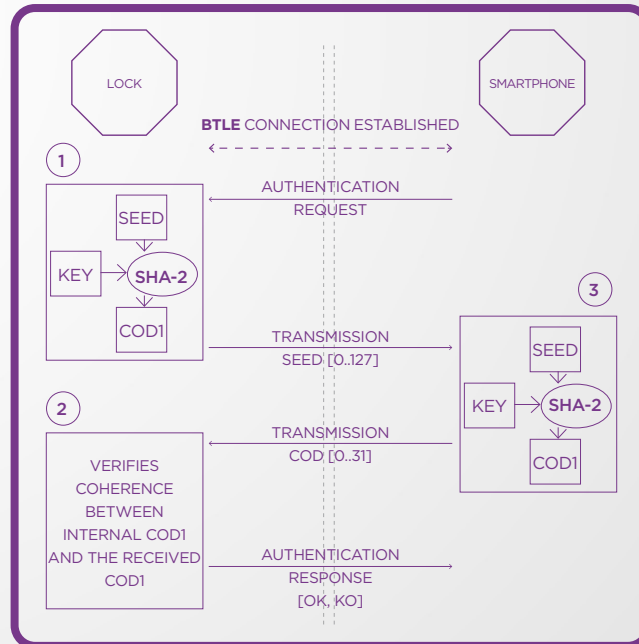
LOCK

SMARTPHONE

BTLE CONNECTION ESTABLISHED

1

AUTHENTICATION REQUEST

SEED

KEY

SHA-2

COD1

TRANSMISSION SEED [0..127]

3

SEED

KEY

SHA-2

COD1

2

TRANSMISSION COD [0..31]

VERIFIES COHERENCE BETWEEN INTERNAL COD1 AND THE RECEIVED COD1

AUTHENTICATION RESPONSE [OK, KO]